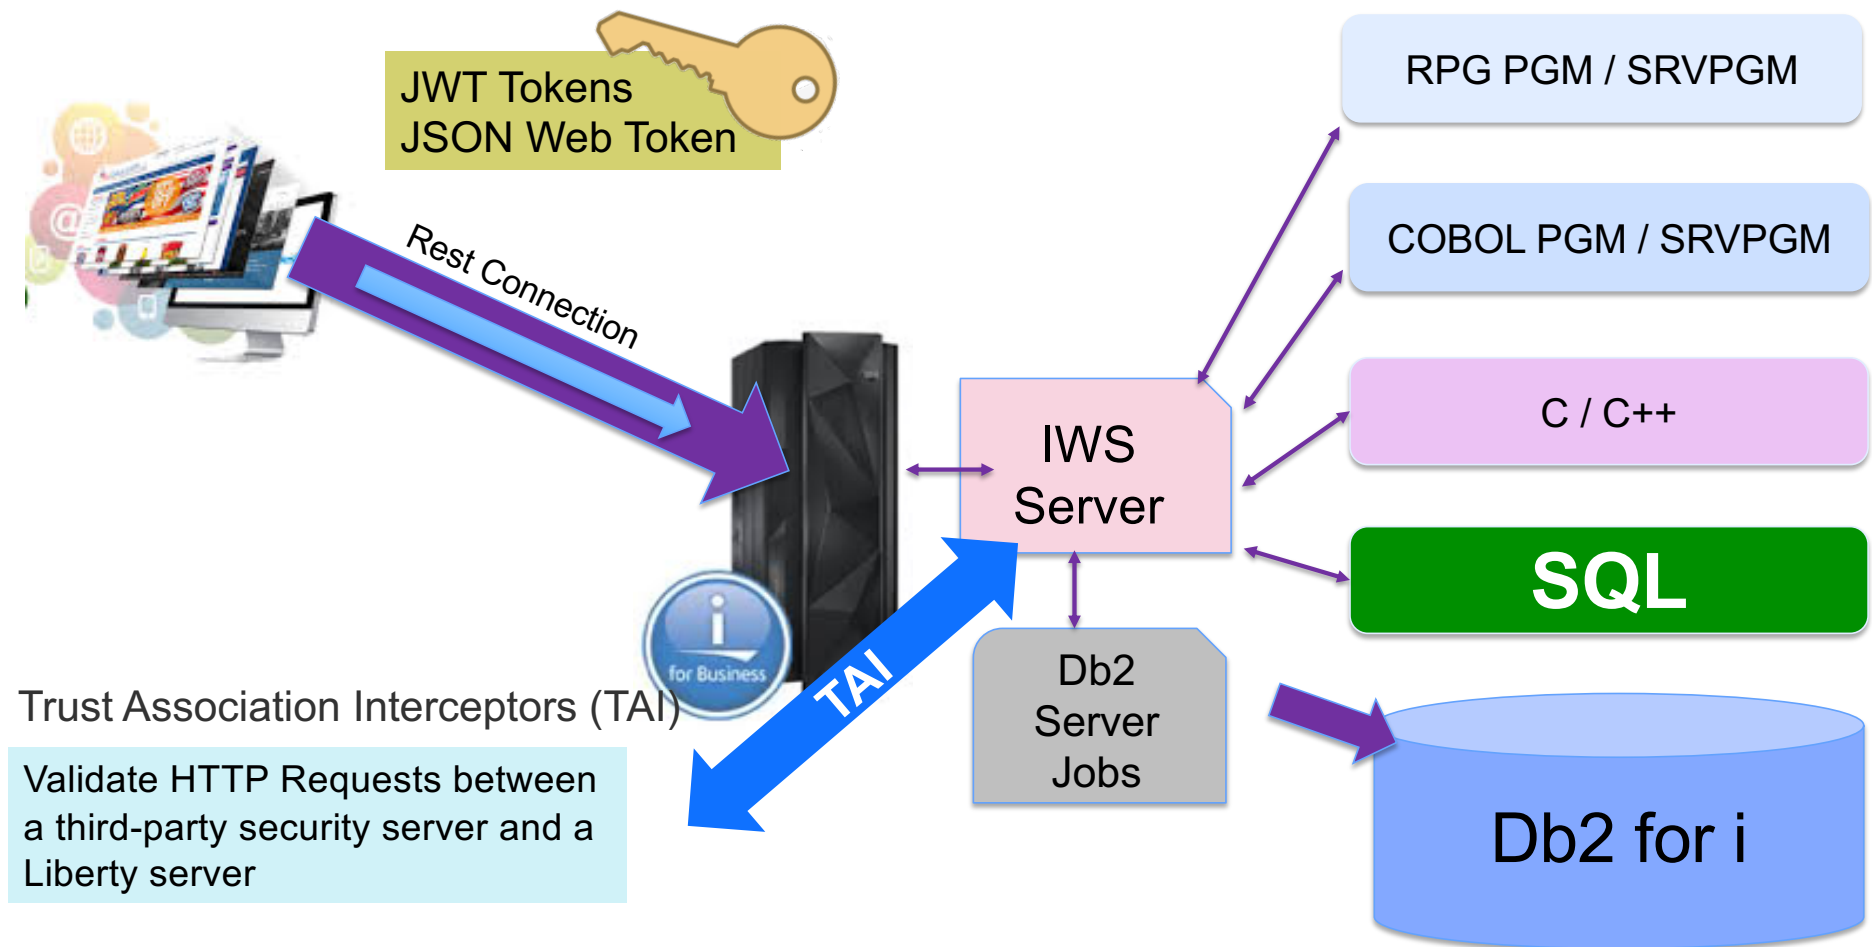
JWT Tokens
JSON Web Token

Rest Connection

RPG PGM / SRVPGM

COBOL PGM / SRVPGM

C / C++

SQL

IWS Server

Db2 Server Jobs

Db2 for i

for Business

TAI

Trust Association Interceptors (TAI)

Validate HTTP Requests between a third-party security server and a Liberty server